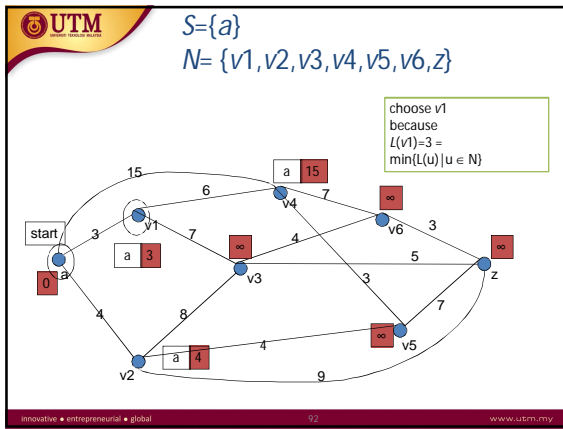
UTM
UNIVERSITI TEKNOLOGI MALAYSIA

$S=\{a\}$
$N=\{v1, v2, v3, v4, v5, v6, z\}$

choose $v1$ because $L(v1)=3=\min\{L(u) | u \in N\}$

start
a
0
15
3
v1
a 3
6
7
v4
a 15
7
∞
v6
3
4
v3
∞
5
z
∞
3
7
4
8
v5
∞
4
v2
a 4
9

innovative • entrepreneurial • global
92
www.utm.my